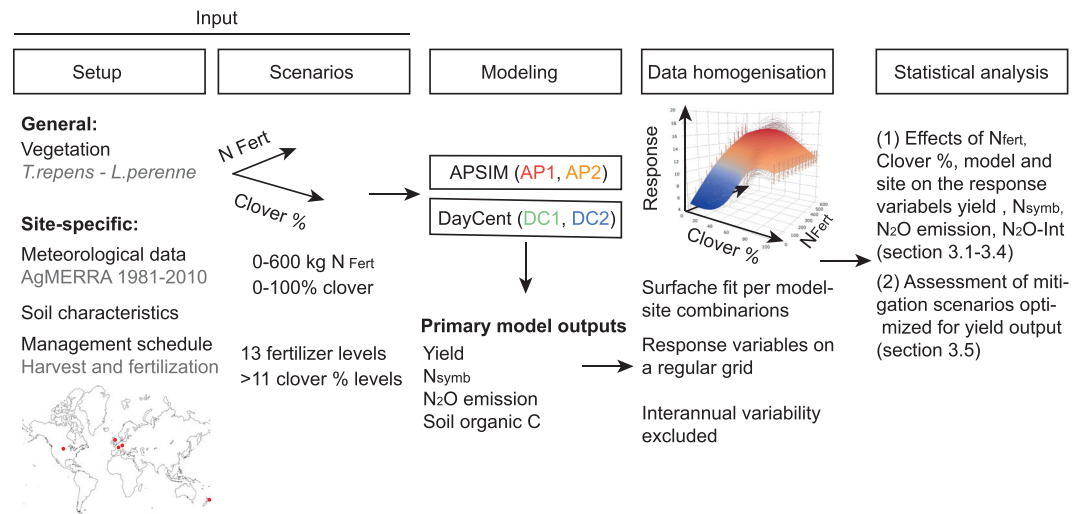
Input

Setup

Scenarios

Modeling

Data homogenisation

Statistical analysis

**General:**
Vegetation
*T.repens - L.perenne*

**Site-specific:**
Meteorological data
AgMERRA 1981-2010

Soil characteristics

Management schedule
Harvest and fertilization

N Fert

Clover %

0-600 kg N Fert
0-100% clover

13 fertilizer levels
>11 clover % levels

APSIM (AP1, AP2)

DayCent (DC1, DC2)

**Primary model outputs**
Yield
$N_{symb}$
$N_2O$ emission
Soil organic C

Response

Clover %

$N_{Fert}$

Surfache fit per model-site combinarions

Response variables on a regular grid

Interannual variability excluded

(1) Effects of $N_{fert}$, Clover %, model and site on the response variabels yield , $N_{symb}$, $N_2O$ emission, $N_2O$-Int (section 3.1-3.4)

(2) Assessment of mitigation scenarios optimized for yield output (section 3.5)